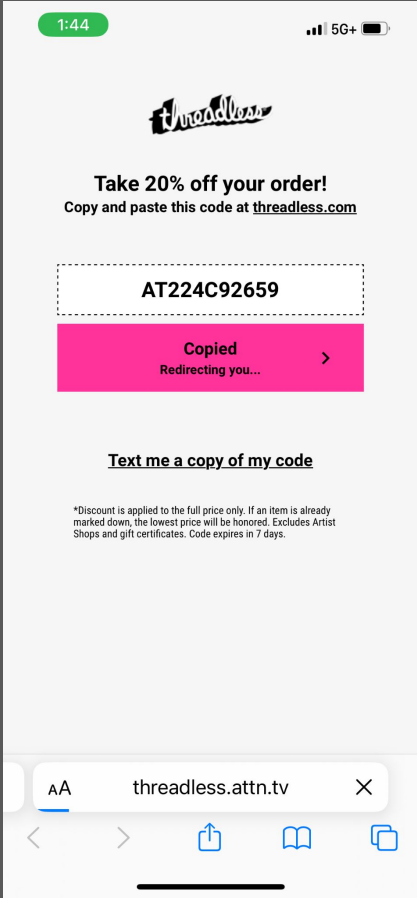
1:44

5G+

threadless

Take 20% off your order!
Copy and paste this code at threadless.com

AT224C92659

Copied
Redirecting you...

Text me a copy of my code

*Discount is applied to the full price only. If an item is already marked down, the lowest price will be honored. Excludes Artist Shops and gift certificates. Code expires in 7 days.

AA threadless.attn.tv